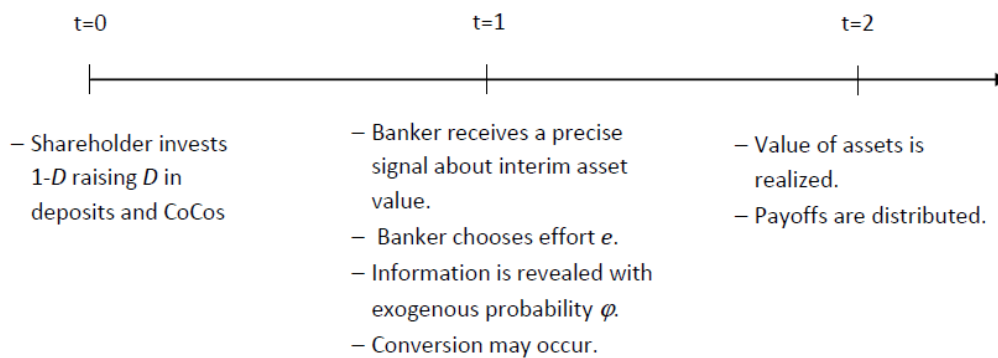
t=0

t=1

t=2

– Shareholder invests 1-$D$ raising $D$ in deposits and CoCos

– Banker receives a precise signal about interim asset value.

– Banker chooses effort $e$.

– Information is revealed with exogenous probability $\varphi$.

– Conversion may occur.

– Value of assets is realized.

– Payoffs are distributed.